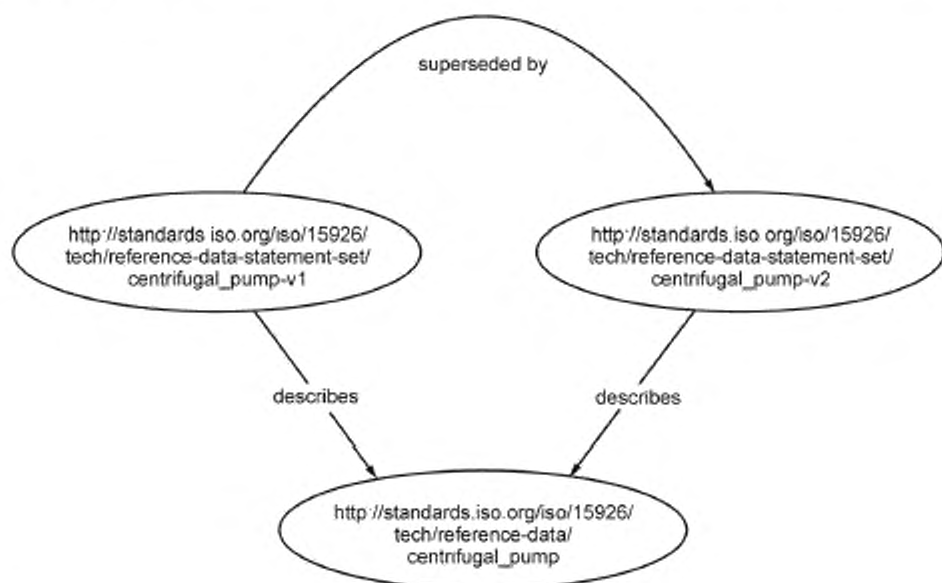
superseded by

http://standards.iso.org/iso/15926/tech/reference-data-statement-set/centrifugal_pump-v1

http://standards.iso.org/iso/15926/tech/reference-data-statement-set/centrifugal_pump-v2

describes

describes

http://standards.iso.org/iso/15926/tech/reference-data/centrifugal_pump